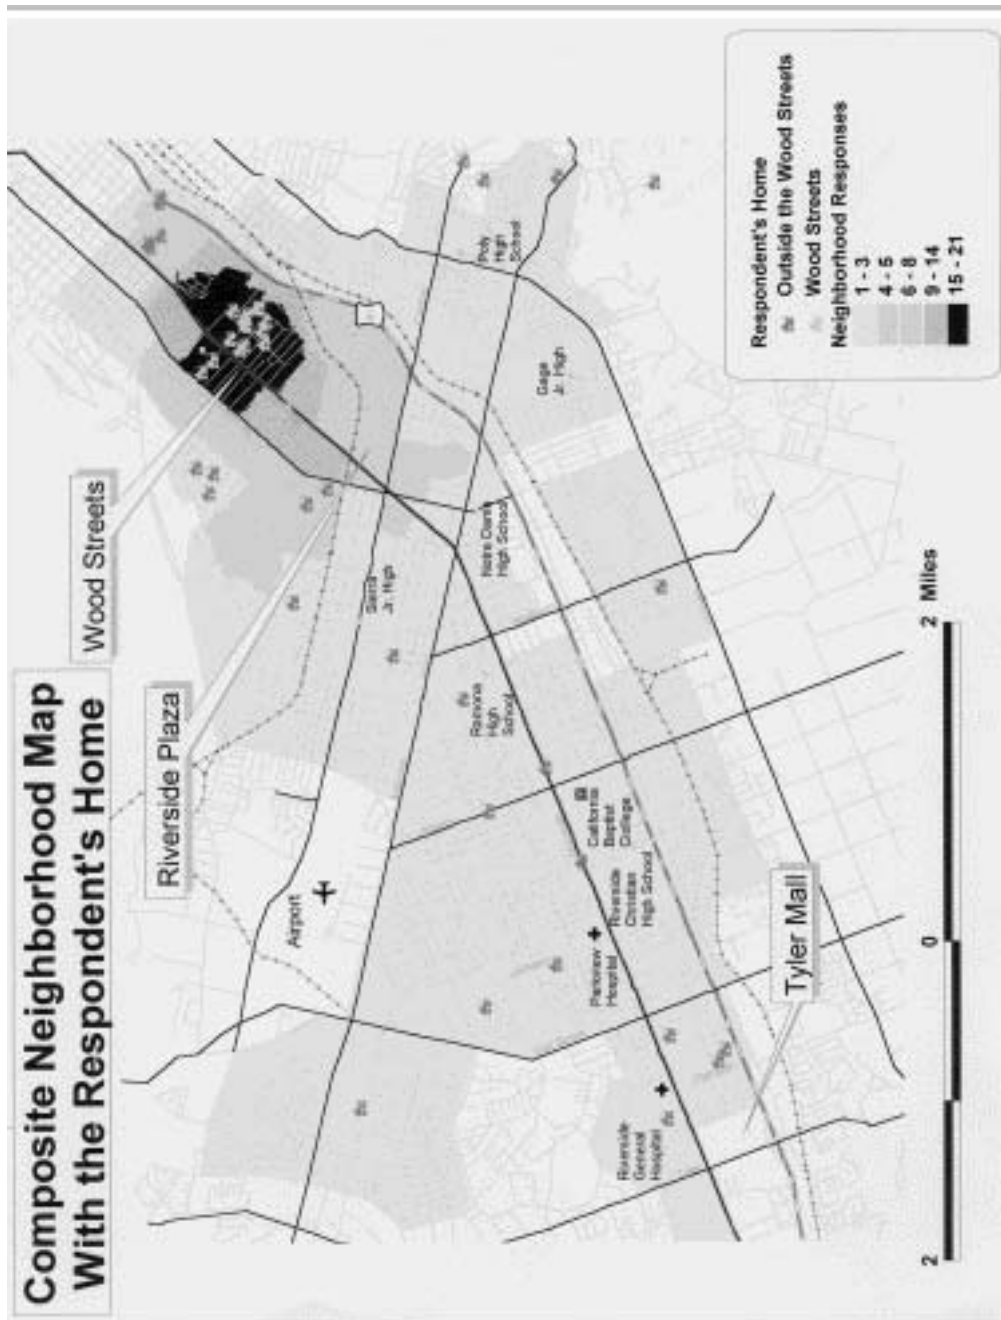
Composite Neighborhood Map
With the Respondent's Home

Riverside Plaza

Wood Streets

Tyler Mall

Airport

Sierra Jr. High

Ramona High School

Notre Dame High School

Gage Jr. High

Poly High School

California Baptist College

Riverside Christian High School

Parkview Hospital

Riverside General Hospital

Respondent's Home
Outside the Wood Streets
Wood Streets
Neighborhood Responses
1 - 3
4 - 5
6 - 8
9 - 14
15 - 21

2 0 2 Miles